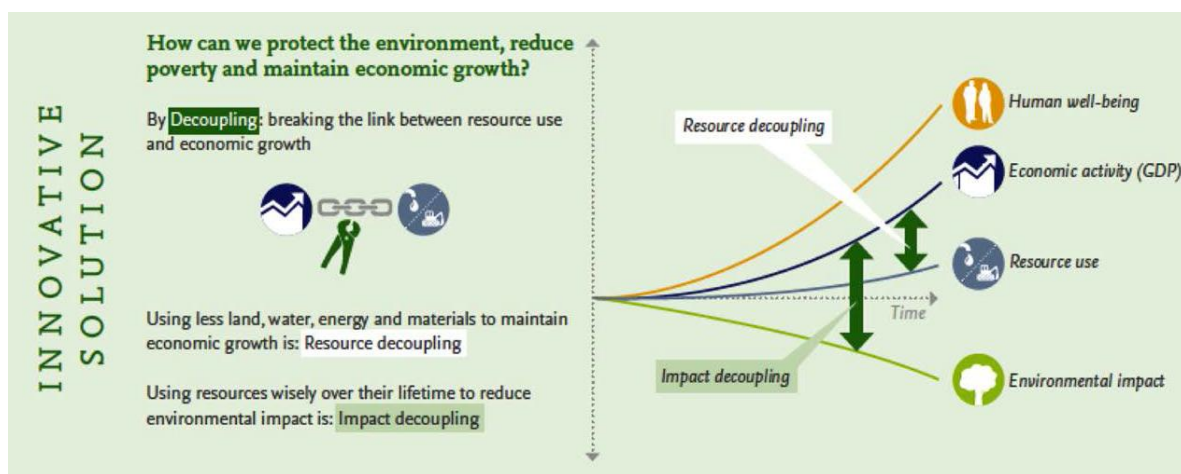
INNOVATIVE SOLUTION

How can we protect the environment, reduce poverty and maintain economic growth?

By Decoupling: breaking the link between resource use and economic growth

Using less land, water, energy and materials to maintain economic growth is: Resource decoupling

Using resources wisely over their lifetime to reduce environmental impact is: Impact decoupling

Resource decoupling

Human well-being

Economic activity (GDP)

Resource use

Time

Impact decoupling

Environmental impact